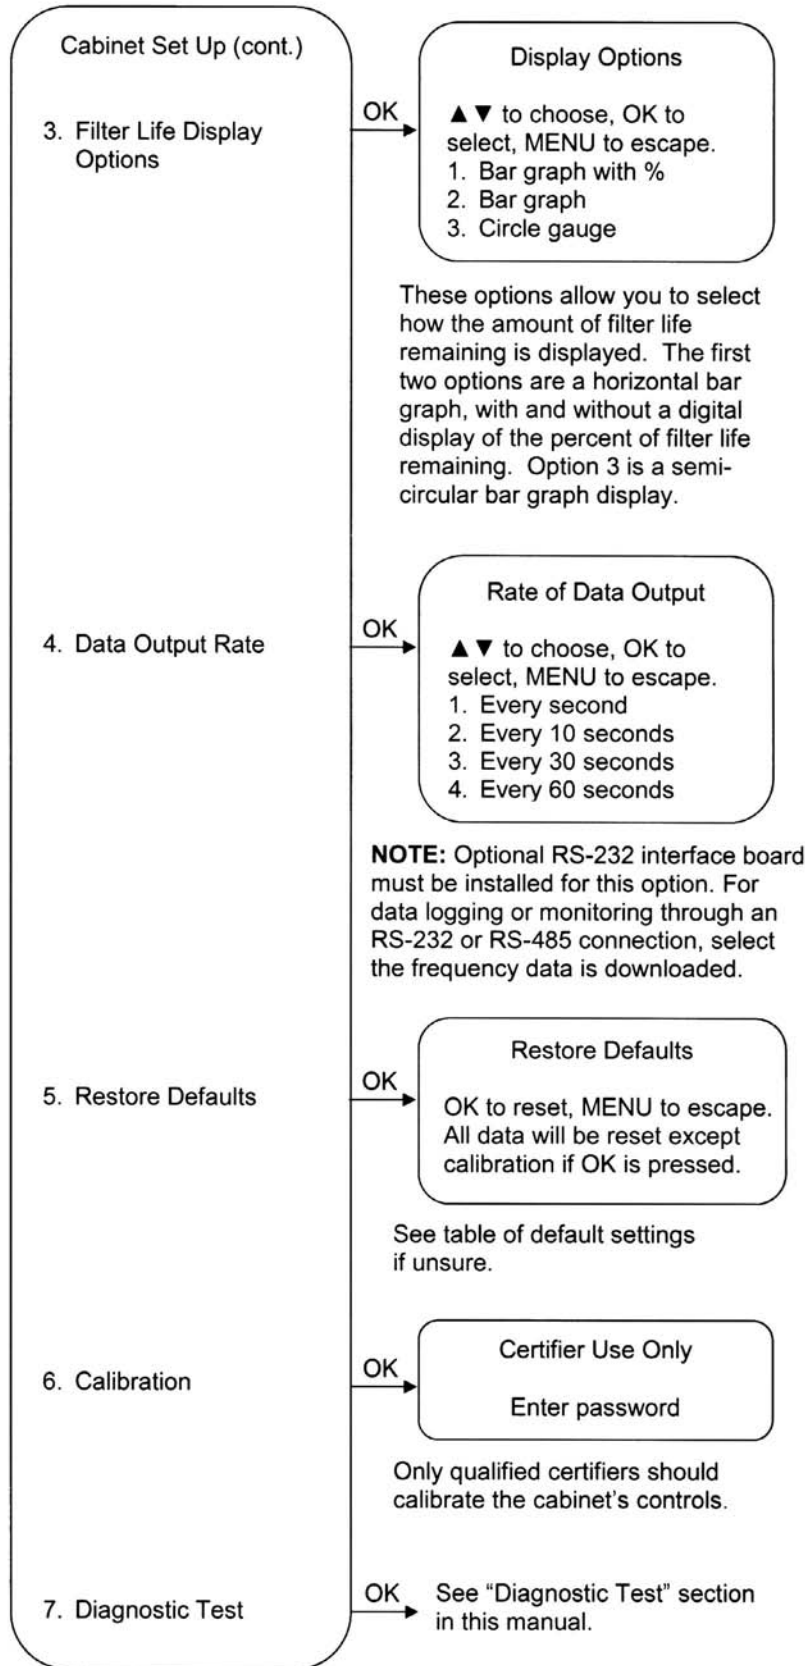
Cabinet Set Up (cont.)

3. Filter Life Display Options

OK

Display Options

▲▼ to choose, OK to select, MENU to escape.
1. Bar graph with %
2. Bar graph
3. Circle gauge

These options allow you to select how the amount of filter life remaining is displayed. The first two options are a horizontal bar graph, with and without a digital display of the percent of filter life remaining. Option 3 is a semicircular bar graph display.

4. Data Output Rate

OK

Rate of Data Output

▲▼ to choose, OK to select, MENU to escape.
1. Every second
2. Every 10 seconds
3. Every 30 seconds
4. Every 60 seconds

**NOTE:** Optional RS-232 interface board must be installed for this option. For data logging or monitoring through an RS-232 or RS-485 connection, select the frequency data is downloaded.

5. Restore Defaults

OK

Restore Defaults

OK to reset, MENU to escape. All data will be reset except calibration if OK is pressed.

See table of default settings if unsure.

6. Calibration

OK

Certifier Use Only

Enter password

Only qualified certifiers should calibrate the cabinet's controls.

7. Diagnostic Test

OK

See "Diagnostic Test" section in this manual.